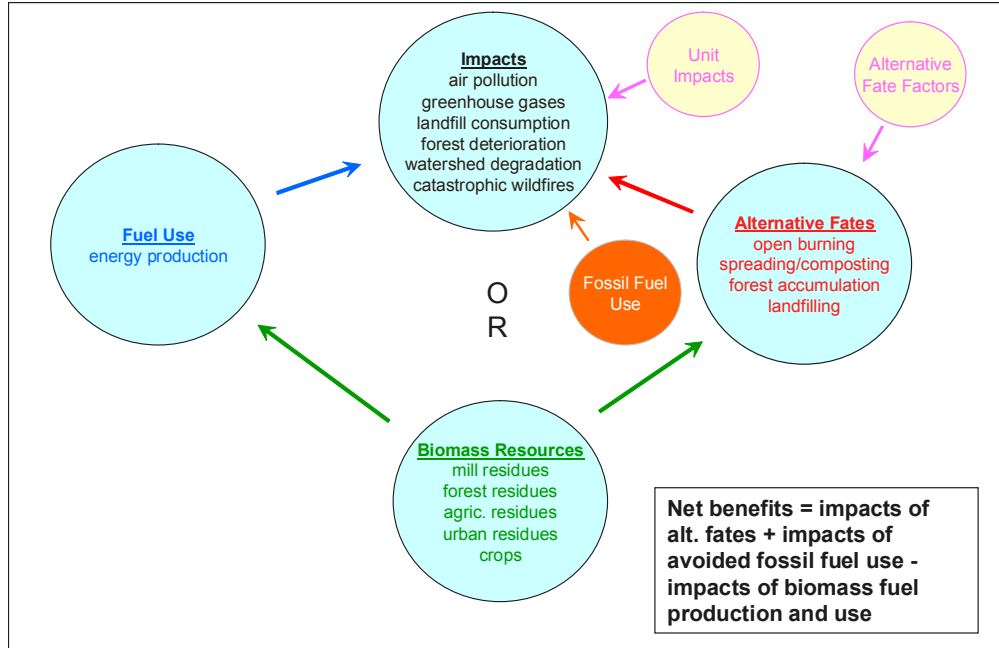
Impacts
air pollution
greenhouse gases
landfill consumption
forest deterioration
watershed degradation
catastrophic wildfires

Unit Impacts

Alternative Fate Factors

Fuel Use
energy production

O
R

Fossil Fuel Use

Alternative Fates
open burning
spreading/composting
forest accumulation
landfilling

Biomass Resources
mill residues
forest residues
agric. residues
urban residues
crops

Net benefits = impacts of alt. fates + impacts of avoided fossil fuel use - impacts of biomass fuel production and use